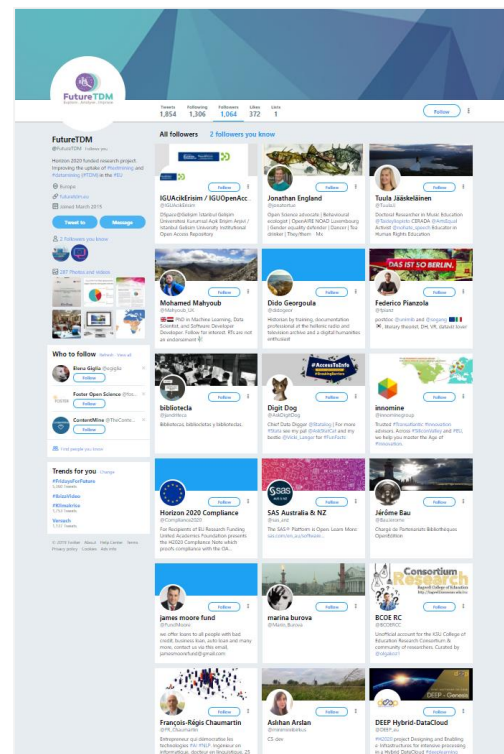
FutureTDM
Evaluate · Analyse · Improve

Tweets 1,854 | Following 1,306 | Followers 1,064 | Likes 372 | Lists 1

Follow

FutureTDM
@FutureTDM Follows you

Horizon 2020 funded research project. Improving the uptake of #textmining and #datamining (#TDM) in the #EU

Europe
futuretdm.eu
Joined March 2015

Tweet to | Message

2 Followers you know

287 Photos and videos

Who to follow · Refresh · View all

Elena Giglia @giglia
Follow

Foster Open Science @Fos...
Follow

ContentMine @TheConte...
Follow

Find people you know

Trends for you · Change

#FridaysForFuture
5,980 Tweets

#BrexitVideo

#Klimakrise
1,752 Tweets

Versuch
1,737 Tweets

© 2019 Twitter About Help Center Terms Privacy policy Cookies Ads info

All followers | 2 followers you know

IGUAcikErisim / IGUOpenAcc
@IGUAcikErisim
DSpace@İstanbul Gelişim Üniversitesi Kurumsal Açık Bilgim Arşivi / Istanbul Gelisim University Institutional Open Access Repository
Follow

Jonathan England
@jonathanfun
Open Science advocate | Behavioural ecologist | OpenAIRE NOAD Luxembourg | Gender equality defender | Cancer | Tea drinker | They/them · Ma
Follow

Tuula Jääskeläinen
@TuulaJ
Doctoral Researcher in Music Education @Taideyliopisto CERADA @ArtsEqual Activist @refresh_speech Educator in Human Rights Education
Follow

Mohamed Mahyoub
@Mahyoub_Uk
PhD in Machine Learning, Data Scientist, and Software Developer Developer. Follow for interest. RTs are not an endorsement
Follow

Dido Georgoula
@didogeor
Historian by training, documentation professional at the hellenic radio and television archive and a digital humanities enthusiast
Follow

Federico Pianzola
@fpianz
postdoc @unimib and @ugwng · History theorist, DH, VR, dataviz lover
DAS IST SO BERLIN.
Follow

biblioteca
@bandrileca
Bibliotecas, bibliotecas y bibliotecas.
Follow

Digit Dog
@AskDigitDog
Chief Data Digger @Bitabley | For more #Data see my pal @AskBotCat and my bestie @Vocab_Ledger for #FunFacts
#AccessIsInfo
Follow

innomine
@innominegroup
Trusted #Transatlantic #innovation advisers. Across #SiliconValley and #EU, we help you master the Age of #Innovation.
Follow

Horizon 2020 Compliance
@Compliance2020
For Recipients of EU Research Funding United Academics Foundation presents the H2020 Compliance Note which proofs compliance with the OA...
Follow

SAS Australia & NZ
@sas_anz
The SAS® Platform is Open. Learn More: sas.com/en_au/software...
Follow

Jérôme Bau
@BauJerome
Chargé de Partenariats Bibliothèques OpenEdition
Follow

james moore fund
@FundMoore
we offer loans to all people with bad credit, business loan, auto loan and many more. contact us via this email, jamesmoorefund@gmail.com
Follow

marina burova
@Marin_Burova
Follow

BCOE RC
@BCOERC
Unofficial account for the ASU College of Education Research Consortium & community of researchers. Curated by @digidoc1
Consortium Research
Follow

François-Régis Chaumartin
@FR_Chaumartin
Entrepreneur qui démocratise les technologies #AI #NLP. Ingénieur en informatique, docteur en linguistique, 25
Follow

Ashlan Arslan
@mlanarslanbas
CS dev
Follow

DEEP Hybrid-DataCloud
@DEEP_eu
#H2020 project Designing and Enabling e-Infrastructures for intensive processing in a Hybrid DataCloud #deeplearning
DEEP – Genesis
Follow